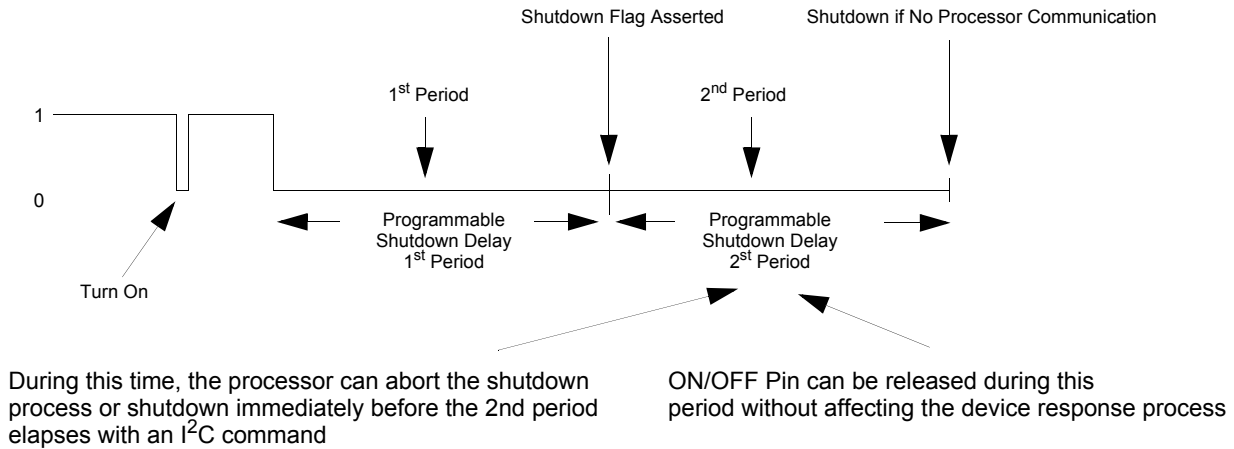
Shutdown Flag Asserted

Shutdown if No Processor Communication

1$^{st}$ Period

2$^{nd}$ Period

1

0

Programmable Shutdown Delay 1$^{st}$ Period

Programmable Shutdown Delay 2$^{st}$ Period

Turn On

During this time, the processor can abort the shutdown process or shutdown immediately before the 2nd period elapses with an I$^{2}$C command

ON/OFF Pin can be released during this period without affecting the device response process